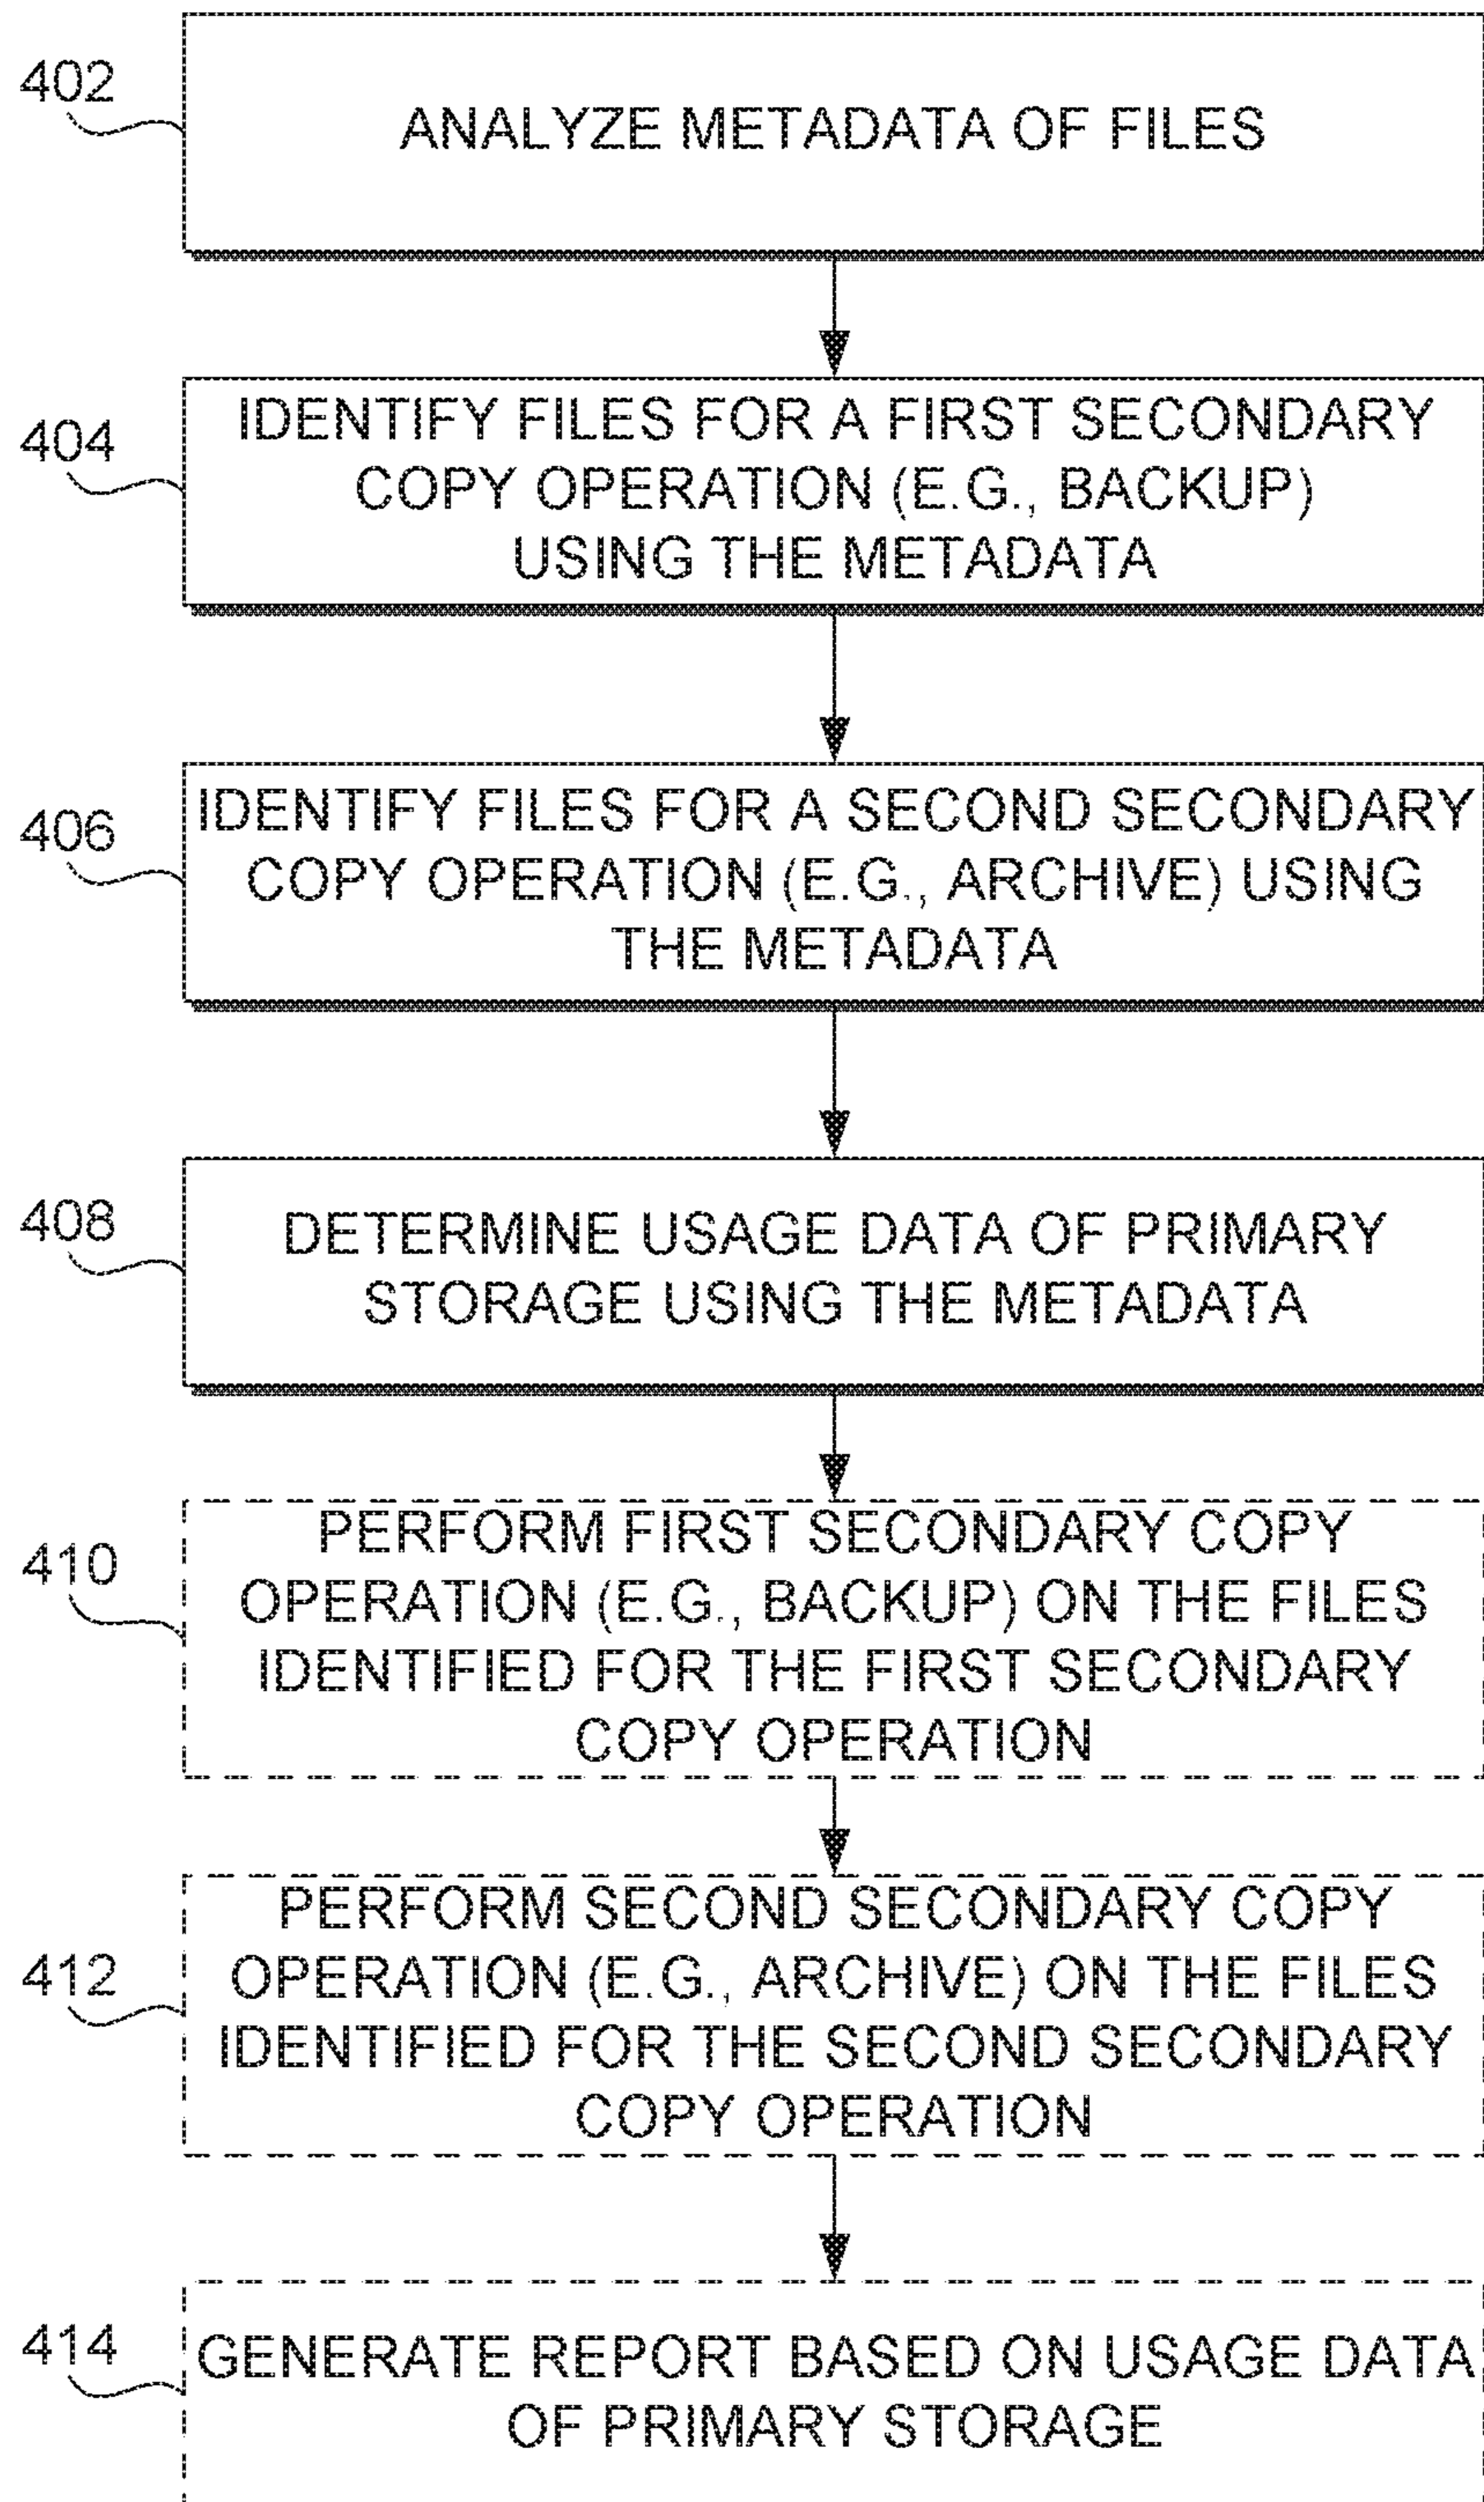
402

ANALYZE METADATA OF FILES

404

IDENTIFY FILES FOR A FIRST SECONDARY COPY OPERATION (E.G., BACKUP) USING THE METADATA

406

IDENTIFY FILES FOR A SECOND SECONDARY COPY OPERATION (E.G., ARCHIVE) USING THE METADATA

408

DETERMINE USAGE DATA OF PRIMARY STORAGE USING THE METADATA

410

PERFORM FIRST SECONDARY COPY OPERATION (E.G., BACKUP) ON THE FILES IDENTIFIED FOR THE FIRST SECONDARY COPY OPERATION

412

PERFORM SECOND SECONDARY COPY OPERATION (E.G., ARCHIVE) ON THE FILES IDENTIFIED FOR THE SECOND SECONDARY COPY OPERATION

414

GENERATE REPORT BASED ON USAGE DATA OF PRIMARY STORAGE